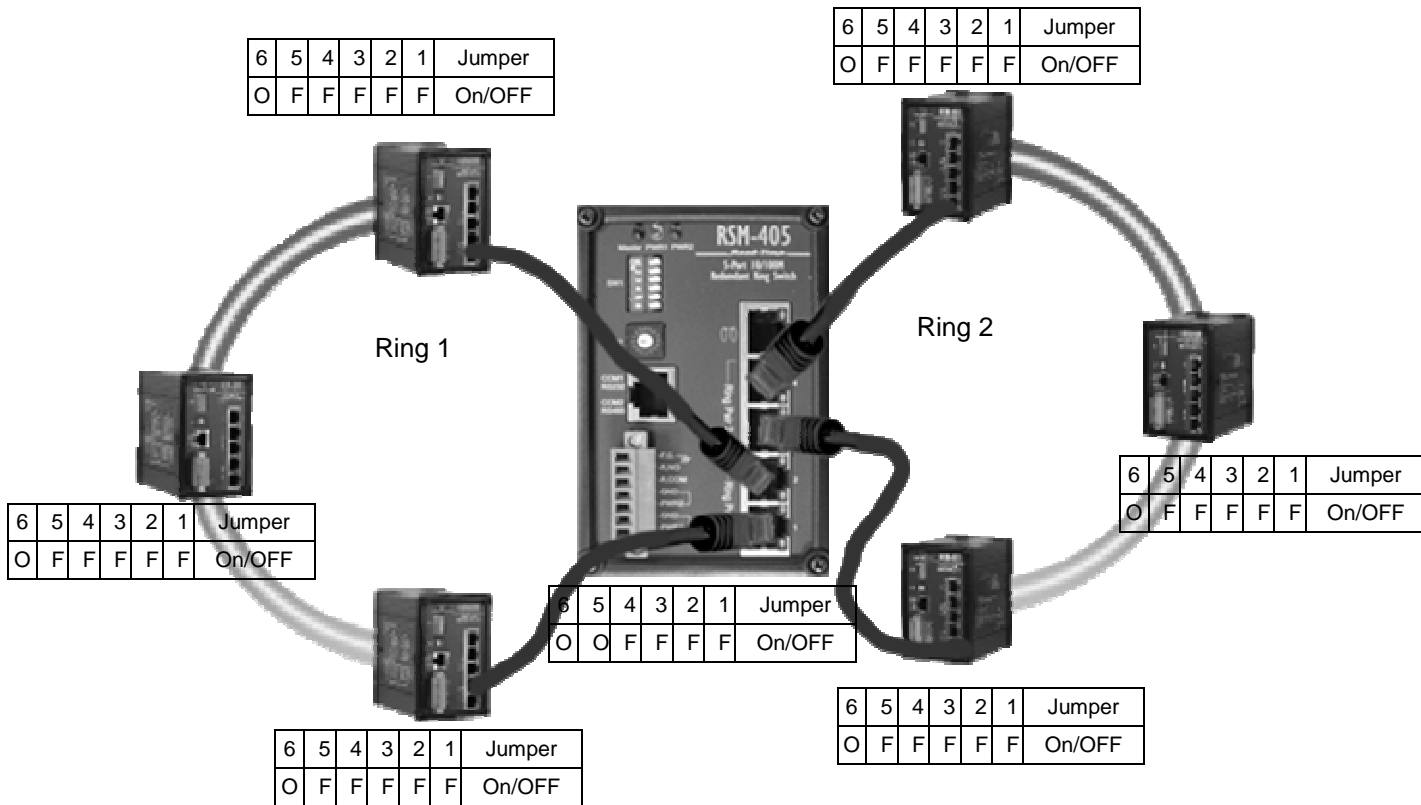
| 6 | 5 | 4 | 3 | 2 | 1 | Jumper |
|---|---|---|---|---|---|---|
| O | F | F | F | F | F | On/OFF |

| 6 | 5 | 4 | 3 | 2 | 1 | Jumper |
|---|---|---|---|---|---|---|
| O | F | F | F | F | F | On/OFF |

RSM-405

5-Port 10/100M Redundant Ring Switch

Ring 1

Ring 2

| 6 | 5 | 4 | 3 | 2 | 1 | Jumper |
|---|---|---|---|---|---|---|
| O | F | F | F | F | F | On/OFF |

| 6 | 5 | 4 | 3 | 2 | 1 | Jumper |
|---|---|---|---|---|---|---|
| O | F | F | F | F | F | On/OFF |

| 6 | 5 | 4 | 3 | 2 | 1 | Jumper |
|---|---|---|---|---|---|---|
| O | O | F | F | F | F | On/OFF |

| 6 | 5 | 4 | 3 | 2 | 1 | Jumper |
|---|---|---|---|---|---|---|
| O | F | F | F | F | F | On/OFF |

| 6 | 5 | 4 | 3 | 2 | 1 | Jumper |
|---|---|---|---|---|---|---|
| O | F | F | F | F | F | On/OFF |